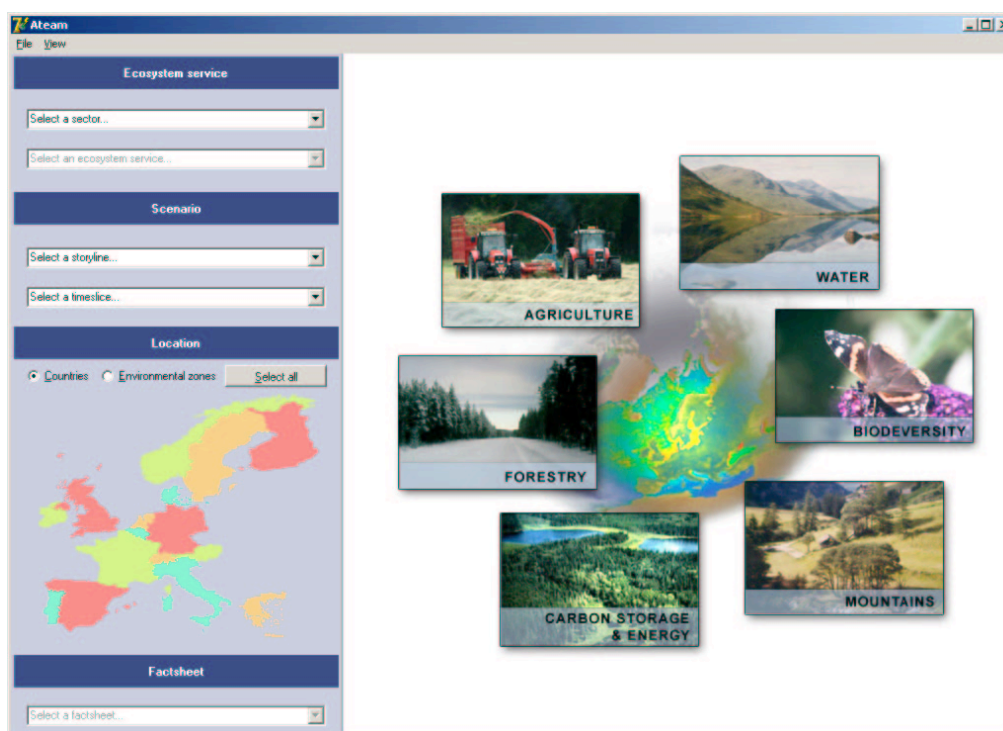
Ateam
File View

Ecosystem service
Select a sector...
Select an ecosystem service...

Scenario
Select a storyline...
Select a timeslice...

Location
Countries Environmental zones Select all

Factsheet
Select a factsheet...

AGRICULTURE
WATER
BIODEVERSITY
FORESTRY
CARBON STORAGE & ENERGY
MOUNTAINS